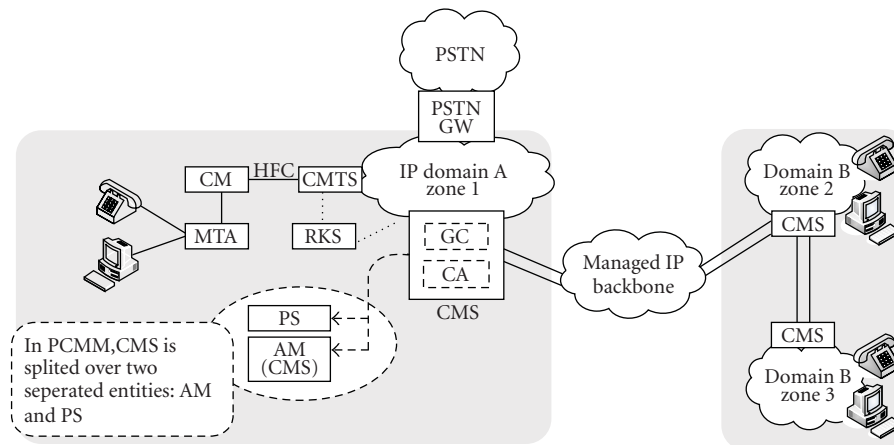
PSTN

PSTN GW

CM

HFC

CMTS

IP domain A zone 1

MTA

RKS

GC

CA

CMS

Managed IP backbone

PS

AM (CMS)

In PCMM,CMS is splited over two seperated entities: AM and PS

Domain B zone 2

CMS

CMS

Domain B zone 3